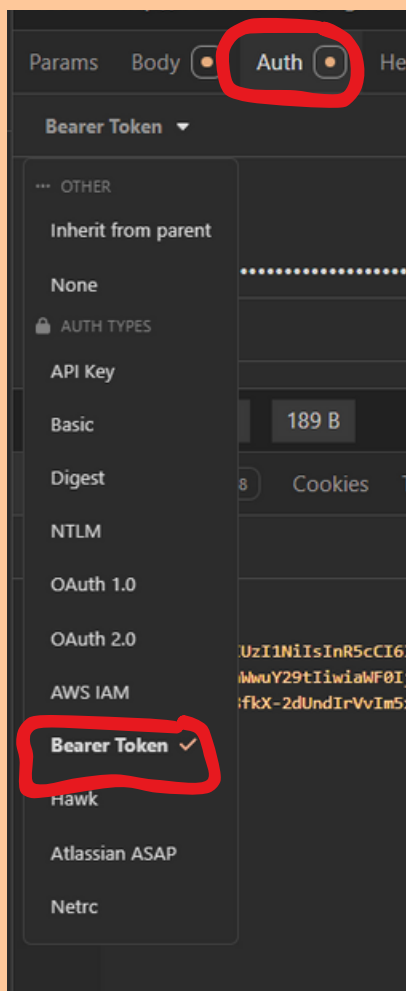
Params Body Auth He

Bearer Token

OTHER

Inherit from parent

None

AUTH TYPES

API Key

Basic

Digest

NTLM

OAuth 1.0

OAuth 2.0

AWS IAM

Bearer Token

Hawk

Atlassian ASAP

Netrc

189 B

8 Cookies

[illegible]UzI1NiIsInR5cCI6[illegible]
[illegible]WwuY29tIiwiaWF0I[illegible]
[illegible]fkX-2dUndIrVvIm5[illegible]